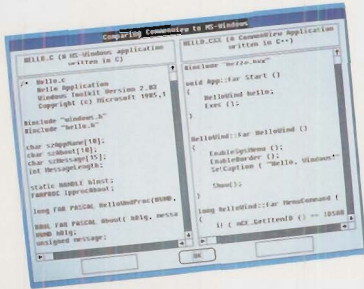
Comparing CommonView to MS-Windows

HELLO.C (A MS-Windows application written in C)

/* Hello.C
Hello Application
Windows Toolkit Version 2.03
Copyright (c) Microsoft 1985,1

#include "windows.h"
#include "hello.h"

char szAppName[10];
char szAbout[10];
char szMessage[15];
int MessageLength;

static HANDLE hInst;
FARPROC lpprocAbout;

long FAR PASCAL HelloWndProc(HWND,

BOOL FAR PASCAL About( hDlg, messa
HWND hDlg;
unsigned message;

HELLO.CXX (A CommonView Application written in C++)

#include "hello.hxx"

void App::Far Start ()
{
HelloWind hello;
Exec ();
}

HelloWind::Far HelloWind ()
{
EnableSysMenu ();
EnableBorder ();
SetCaption ( "Hello, Windows!"

Show();
}

long HelloWind::Far MenuCommand (
{
if ( mcE.GetItemID () == IDSAB

OK